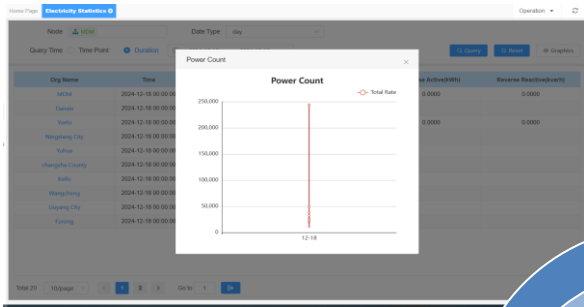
Home Page Electricity Statistics

Operation

Node MDM

Date Type day

Query Time Time Point Duration

Query Reset Graphics

| Org Name | Time | | se Active(kWh) | Reverse Reactive(kvarh) |
|---|---|---|---|---|
| MDM | 2024-12-18 00:00:00 | | 0.0000 | 0.0000 |
| Dandu | 2024-12-18 00:00:00 | | | |
| Xiefu | 2024-12-18 00:00:00 | | 0.0000 | 0.0000 |
| Ningwang City | 2024-12-18 00:00:00 | | | |
| Yuhua | 2024-12-18 00:00:00 | | | |
| Zhengzhu County | 2024-12-18 00:00:00 | | | |
| Xiefu | 2024-12-18 00:00:00 | | | |
| Wangcheng | 2024-12-18 00:00:00 | | | |
| Liuyang City | 2024-12-18 00:00:00 | | | |
| Furong | 2024-12-18 00:00:00 | | | |

Total 20 10/page 1 2 Go to 1

Power Count

Power Count

Total Rate

250,000
200,000
150,000
100,000
50,000
0

12-18